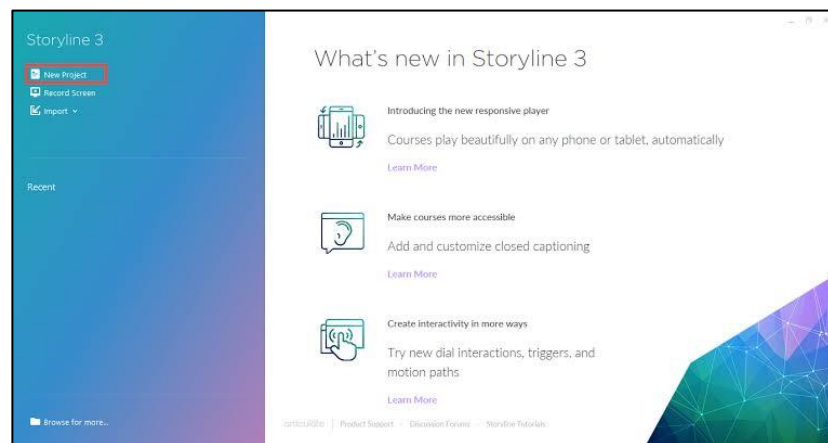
Storyline 3

New Project
Record Screen
Import

Recent

Browse for more...

What's new in Storyline 3

Introducing the new responsive player
Courses play beautifully on any phone or tablet, automatically
Learn More

Make courses more accessible
Add and customize closed captioning
Learn More

Create interactivity in more ways
Try new dial interactions, triggers, and motion paths
Learn More

articulate | Product Support | Discussion Forums | Storyline Tutorials